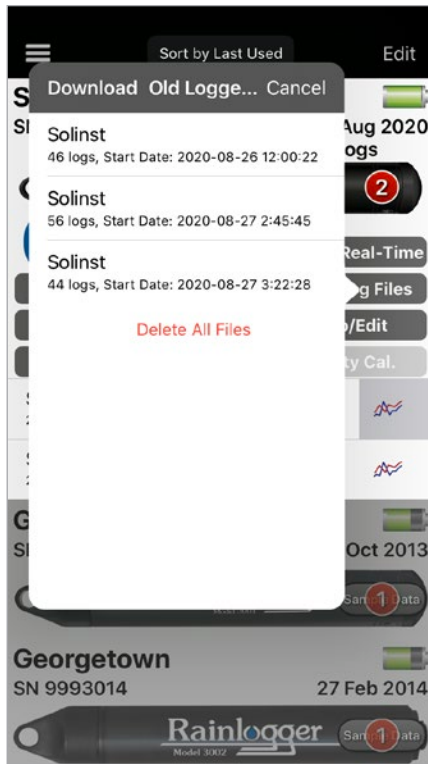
Sort by Last Used
Edit

Download Old Logge... Cancel

Solinst
46 logs, Start Date: 2020-08-26 12:00:22

Solinst
56 logs, Start Date: 2020-08-27 2:45:45

Solinst
44 logs, Start Date: 2020-08-27 3:22:28

Delete All Files

Aug 2020
ogs
2
Real-Time
g Files
/Edit
y Cal.

Oct 2013
1

Georgetown
SN 9993014
27 Feb 2014
Rainlogger
Model 3002
1